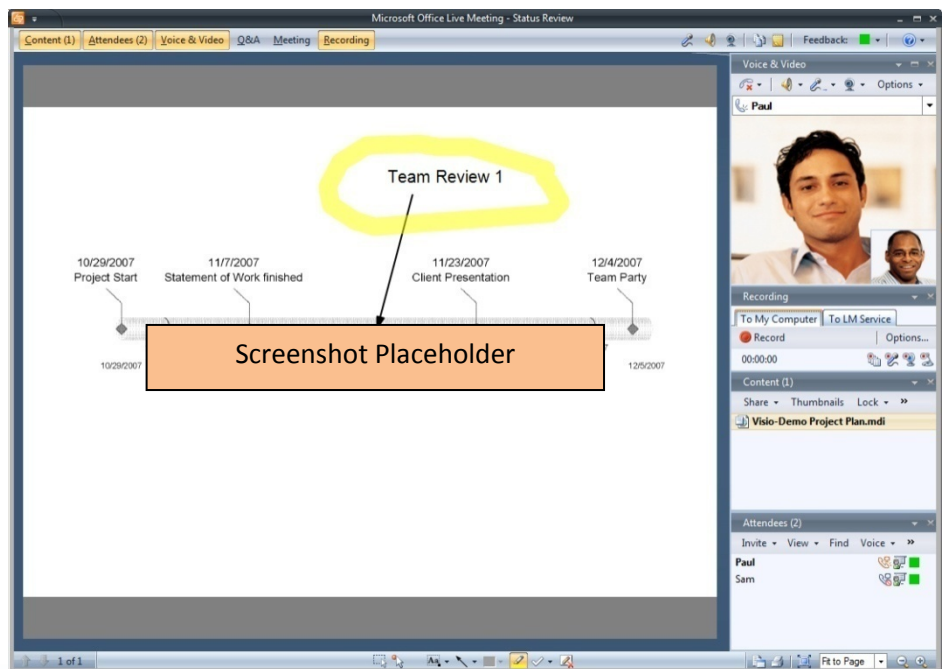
Microsoft Office Live Meeting - Status Review

Content (1) Attendees (2) Voice & Video Q&A Meeting Recording

Feedback:

Team Review 1

10/29/2007
Project Start

11/7/2007
Statement of Work finished

11/23/2007
Client Presentation

12/4/2007
Team Party

10/29/2007

Screenshot Placeholder

12/5/2007

Voice & Video

Options

Paul

Recording

To My Computer To LM Service

Record Options...

00:00:00

Content (1)

Share Thumbnails Lock »

Visio-Demo Project Plan.mdi

Attendees (2)

Invite View Find Voice »

Paul

Sam

1 of 1

Fit to Page